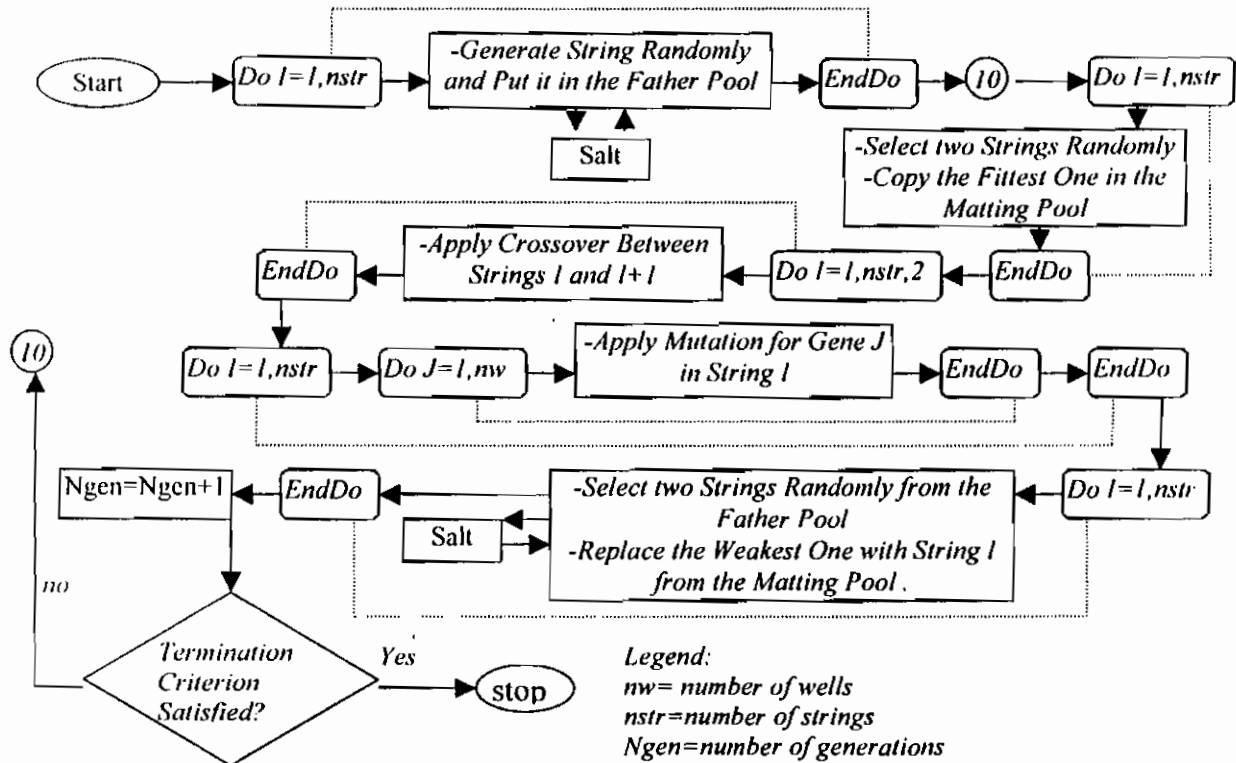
Start

Do I=1,nstr

-Generate String Randomly and Put it in the Father Pool

Salt

EndDo

10

Do I=1,nstr

-Select two Strings Randomly
-Copy the Fittest One in the Matting Pool

EndDo

Do I=1,nstr,2

-Apply Crossover Between Strings I and I+1

EndDo

Do I=1,nstr

Do J=1,nw

-Apply Mutation for Gene J in String I

EndDo

EndDo

Do I=1,nstr

-Select two Strings Randomly from the Father Pool
-Replace the Weakest One with String I from the Matting Pool.

Salt

EndDo

Ngen=Ngen+1

10

no

Termination Criterion Satisfied?

Yes

stop

Legend:
nw= number of wells
nstr=number of strings
Ngen=number of generations